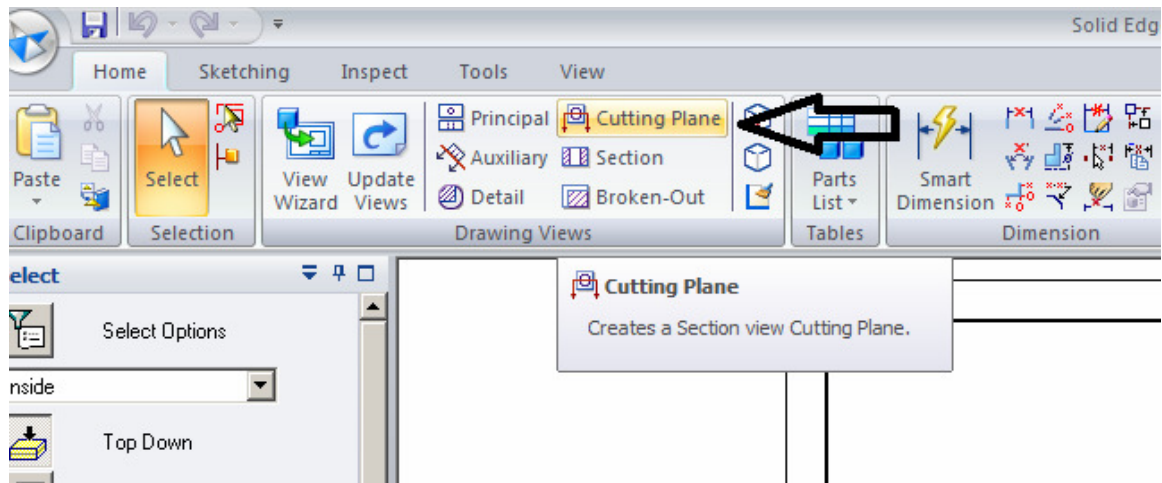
Solid Edg

Home Sketching Inspect Tools View

Paste

Select

View Wizard

Update Views

Principal

Cutting Plane

Auxiliary

Section

Detail

Broken-Out

Parts List

Smart Dimension

Clipboard Selection Drawing Views Tables Dimension

elect

Select Options

nside

Top Down

Cutting Plane

Creates a Section view Cutting Plane.